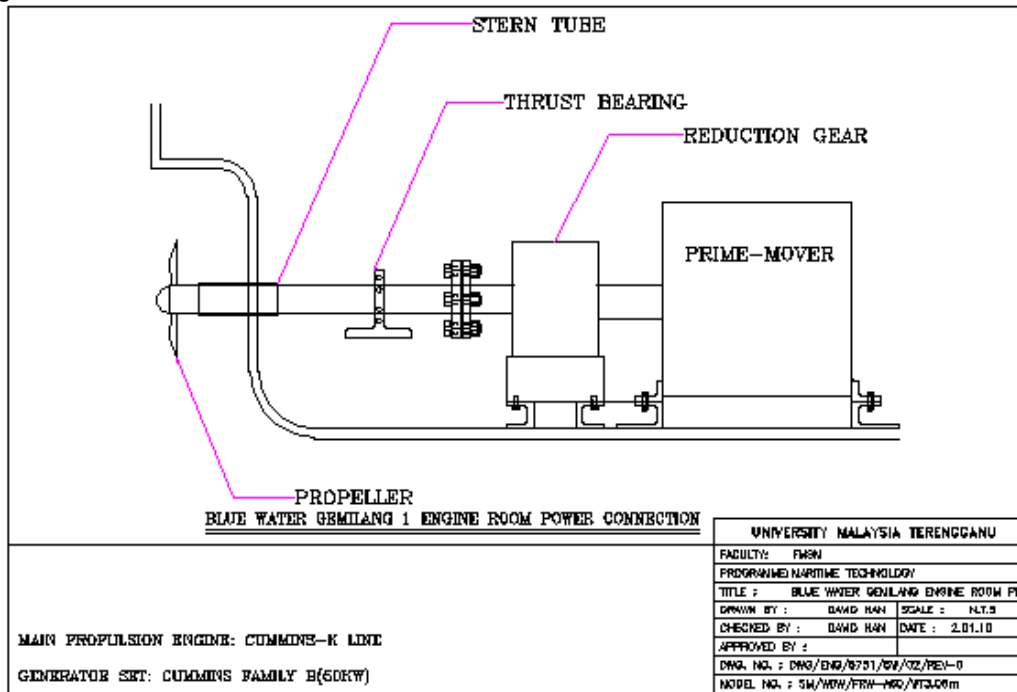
STERN TUBE

THRUST BEARING

REDUCTION GEAR

PRIME-MOVER

PROPELLER

BLUE WATER GEMILANG 1 ENGINE ROOM POWER CONNECTION

MAIN PROPULSION ENGINE: CUMMINS-K LINE

GENERATOR SET: CUMMINS FAMILY B(50KW)

| UNIVERSITY MALAYSIA TERENGGANU | |
|---|---|
| FACULTY: FMSM | |
| PROGRAMME: MARITIME TECHNOLOGY | |
| TITLE : BLUE WATER GEMILANG ENGINE ROOM P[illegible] | |
| DRAWN BY : DAVID HAN | SCALE : N.T.S |
| CHECKED BY : DAVID HAN | DATE : 2.01.10 |
| APPROVED BY : | |
| DWG. NO. : DWG/ENG/6731/GW/02/REV-0 | |
| MODEL NO. : SM/WDW/FRW-A60/VT3.06m | |